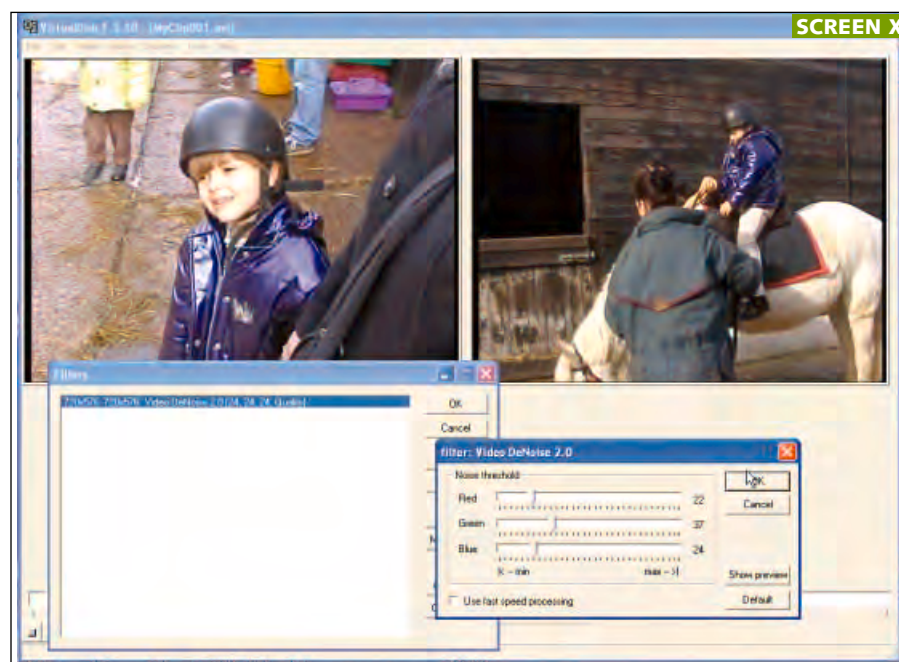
SCREEN X

VirtualDub 1.5.10 - [MyClip001.avi]

File Edit View Go Video Audio Options Tools Help

Filters

720x576 720x576 Video DeNoise 2.0 (24, 24, 24, Quality)

OK

Cancel

filter: Video DeNoise 2.0

Noise threshold

Red 22

Green 37

Blue 24

|< - min max - >|

Use fast speed processing

OK

Cancel

Show preview

Default